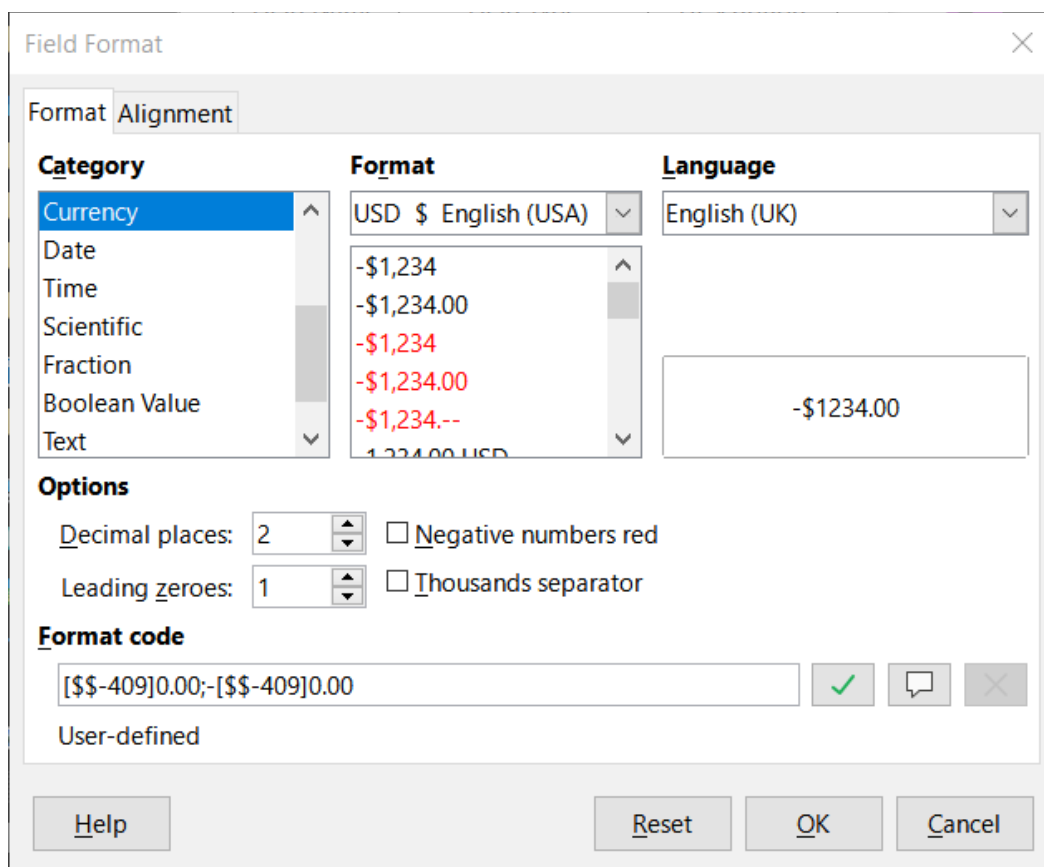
Field Format

Format Alignment

Category
Currency
Date
Time
Scientific
Fraction
Boolean Value
Text

Format
USD $ English (USA)
-$1,234
-$1,234.00
-$1,234
-$1,234.00
-$1,234.--
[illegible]

Language
English (UK)

-$1234.00

Options
Decimal places: 2
Leading zeroes: 1
Negative numbers red
Thousands separator

Format code
[$$-409]0.00;-[$$-409]0.00
User-defined

Help
Reset
OK
Cancel